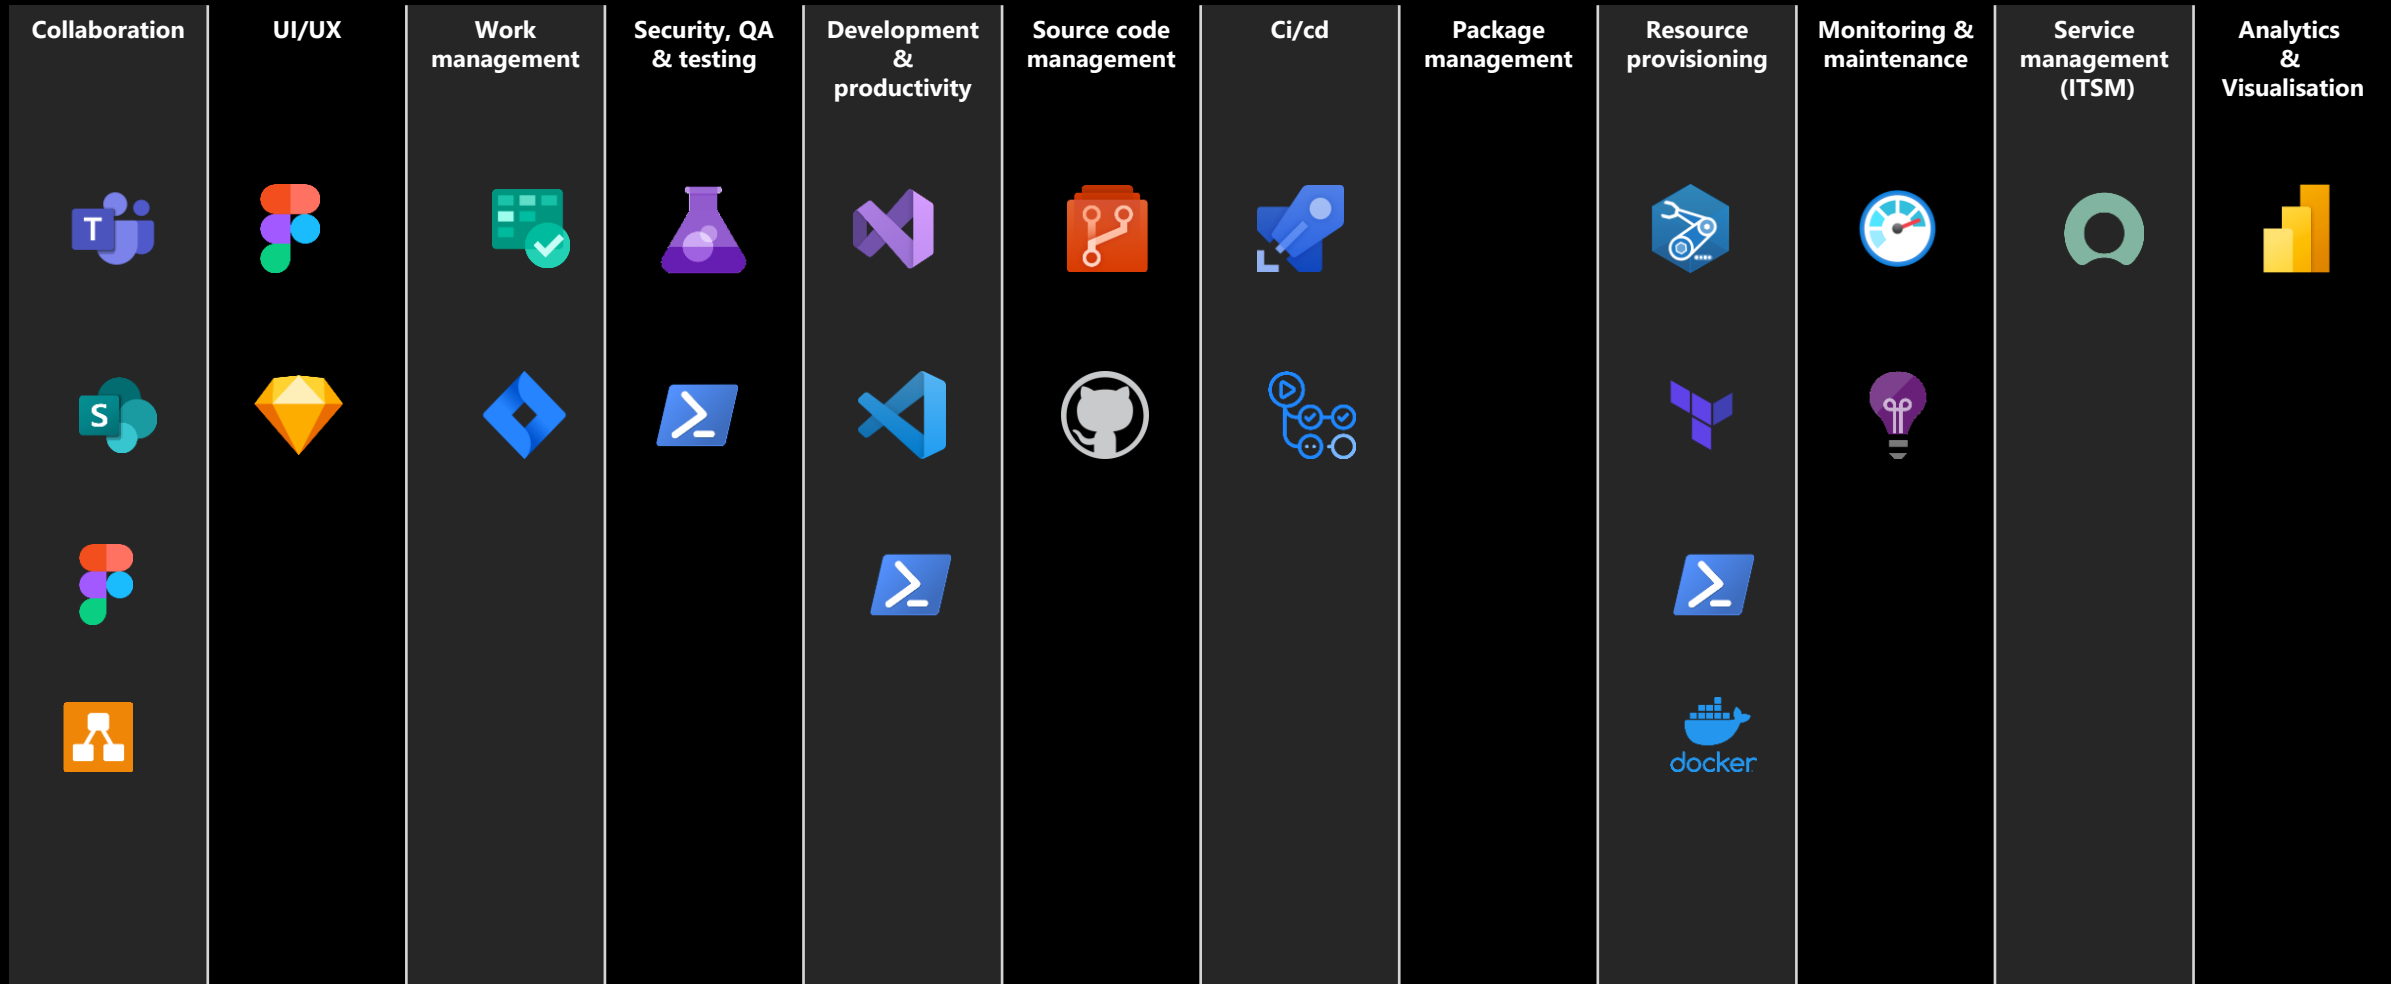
Collaboration

UI/UX

Work management

Security, QA & testing

Development & productivity

Source code management

Ci/cd

Package management

Resource provisioning

Monitoring & maintenance

Service management (ITSM)

Analytics & Visualisation

T

S

docker